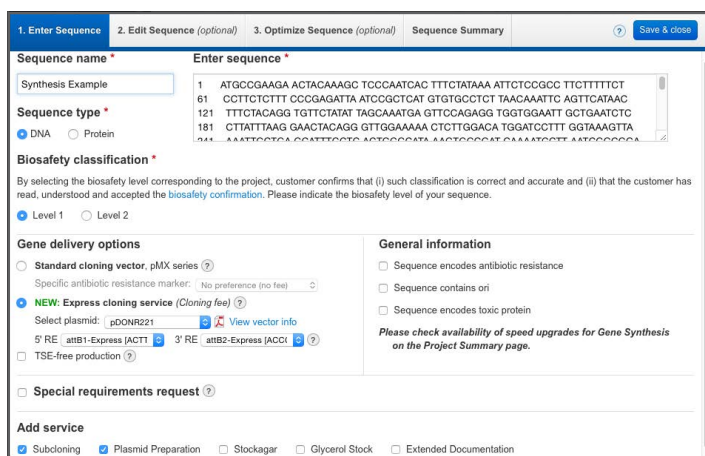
1. Enter Sequence | 2. Edit Sequence (optional) | 3. Optimize Sequence (optional) | Sequence Summary

? Save & close

Sequence name *

Synthesis Example

Sequence type *

DNA Protein

Enter sequence *

1 ATGCCGAAGA ACTACAAAGC TCCCAATCAC TTTCTATAAA ATTCTCCGCC TTCTTTTTCT
61 CCTTCTCTTT CCCGAGATTA ATCCGCTCAT GTGTGCCTCT TAACAATTC AGTTCATAAC
121 TTTCTACAGG TGTTCTATAT TAGCAAATGA GTTCCAGAGG TGGTGGAATT GCTGAATCTC
181 CTTATTTAAG GAACTACAGG GTTGGAAAAA CTCTTGGACA TGGATCCTTT GGTAAAGTTA
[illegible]

Biosafety classification *

By selecting the biosafety level corresponding to the project, customer confirms that (i) such classification is correct and accurate and (ii) that the customer has read, understood and accepted the biosafety confirmation. Please indicate the biosafety level of your sequence.

Level 1 Level 2

Gene delivery options

Standard cloning vector, pMX series ?

Specific antibiotic resistance marker: No preference (no fee)

NEW: Express cloning service (Cloning fee) ?

Select plasmid: pDONR221 View vector info

5' RE attB1-Express [ACTT 3' RE attB2-Express [ACC( ?

TSE-free production ?

General information

Sequence encodes antibiotic resistance

Sequence contains ori

Sequence encodes toxic protein

Please check availability of speed upgrades for Gene Synthesis on the Project Summary page.

Special requirements request ?

Add service

Subcloning Plasmid Preparation Stockagar Glycerol Stock Extended Documentation